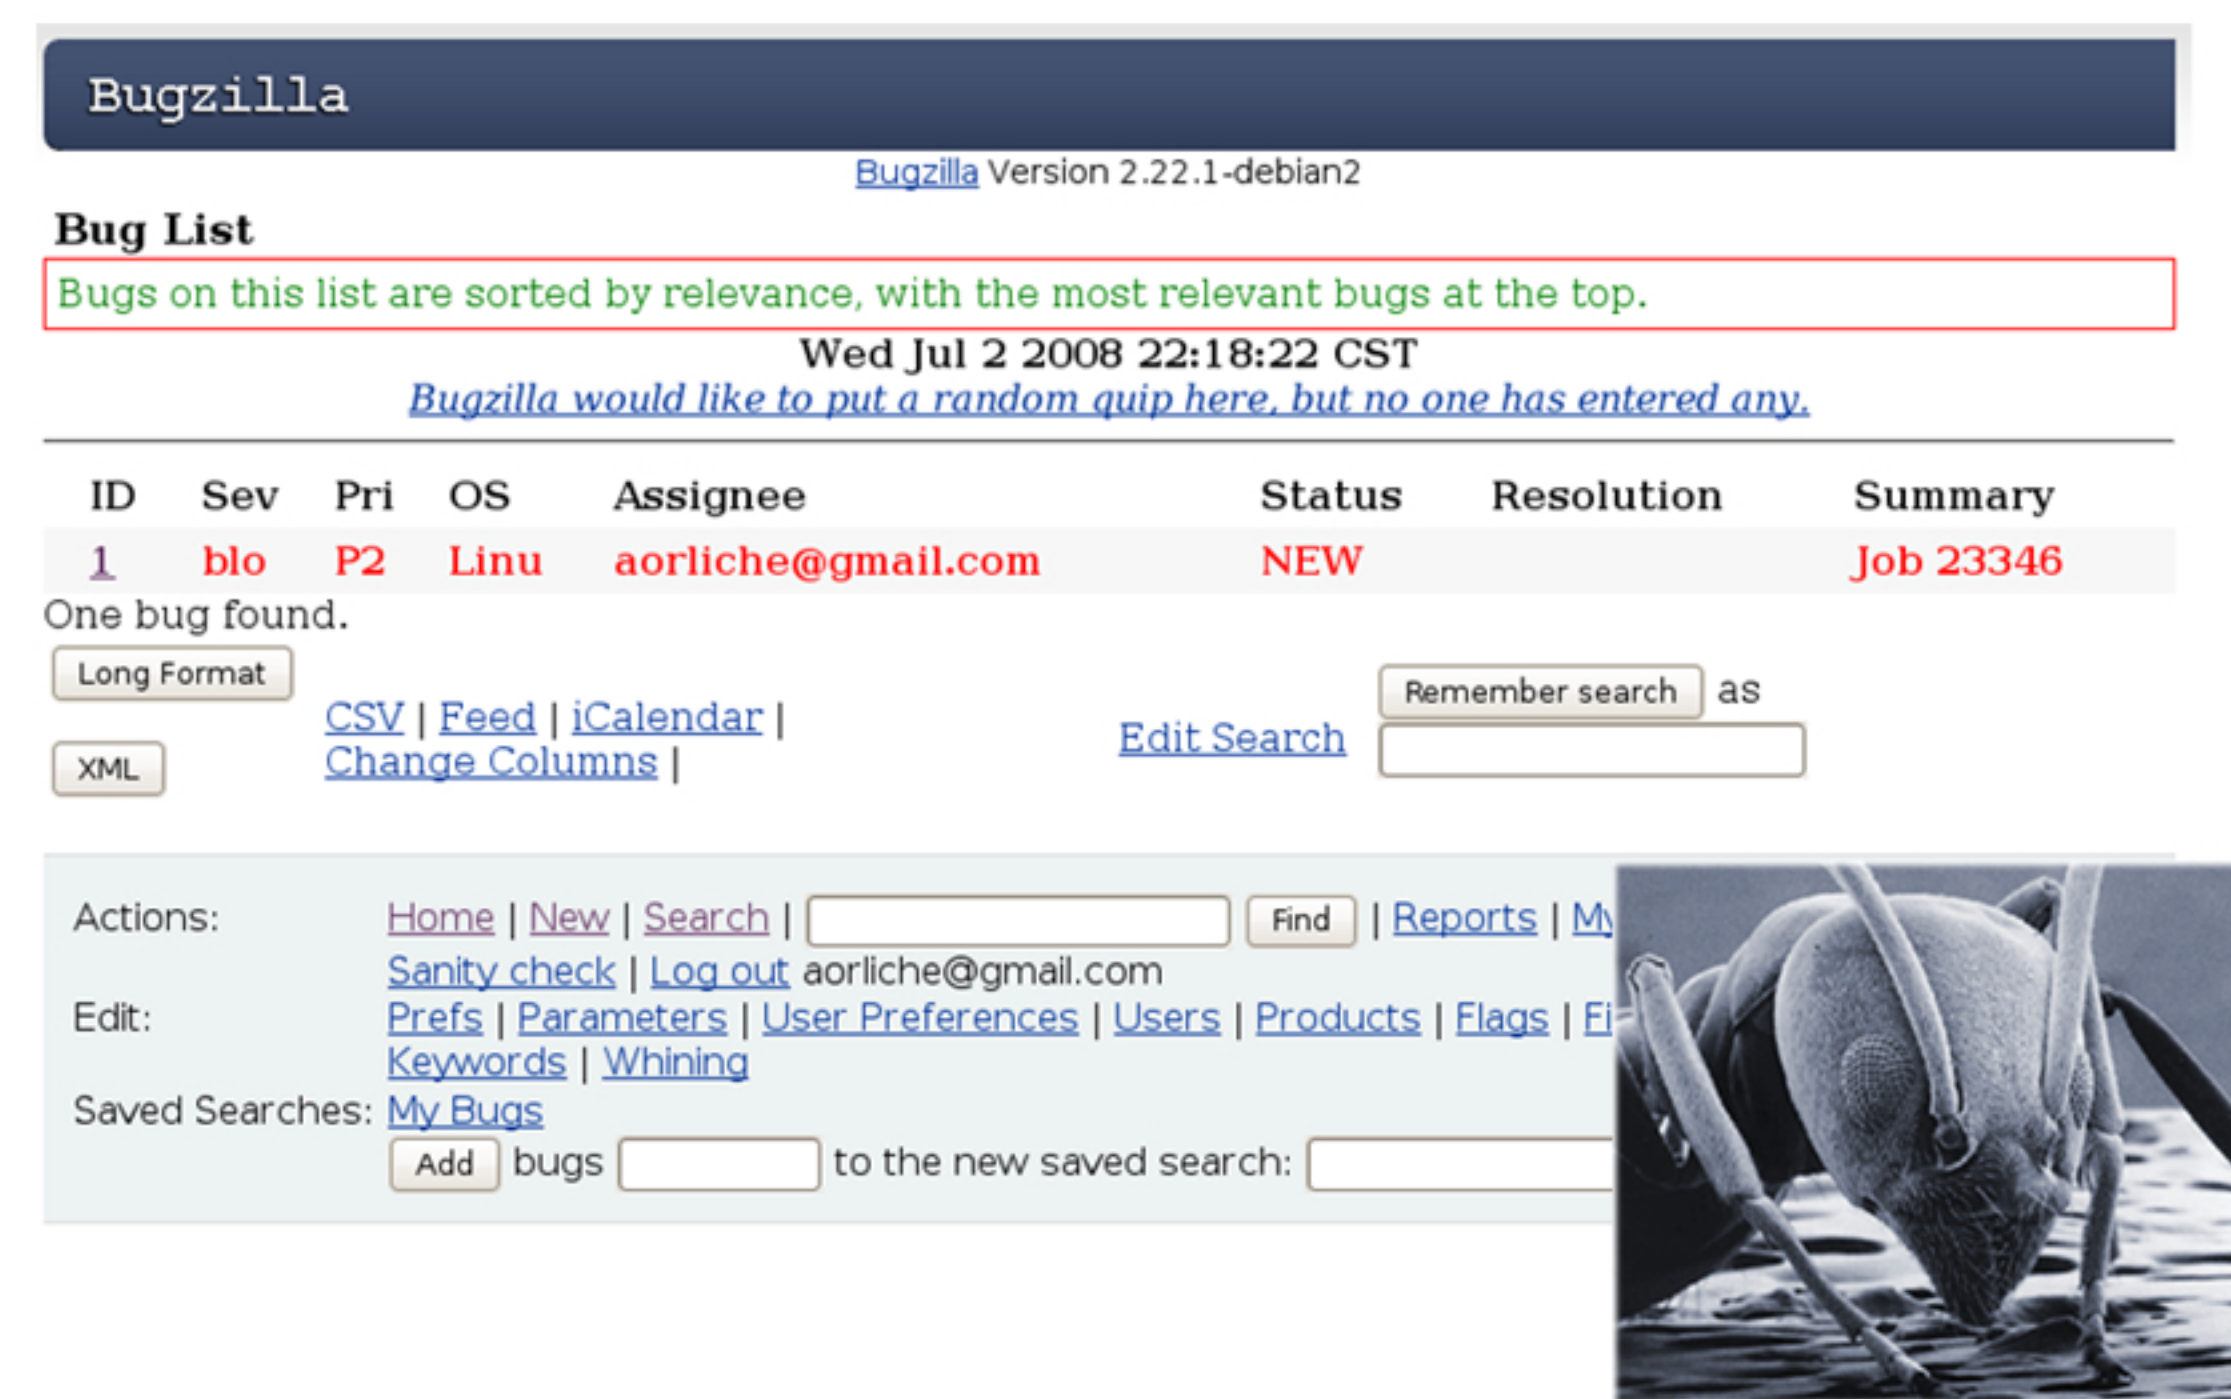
Bugzilla

Bugzilla Version 2.22.1-debian2

Bug List

Bugs on this list are sorted by relevance, with the most relevant bugs at the top.

Wed Jul 2 2008 22:18:22 CST

Bugzilla would like to put a random quip here, but no one has entered any.

| ID | Sev | Pri | OS | Assignee | Status | Resolution | Summary |
|---|---|---|---|---|---|---|---|
| 1 | blo | P2 | Linu | aorliche@gmail.com | NEW | | Job 23346 |

One bug found.

Long Format

XML

CSV | Feed | iCalendar | Change Columns |

Edit Search

Remember search as

Actions: Home | New | Search | Find | Reports | My
Sanity check | Log out aorliche@gmail.com

Edit: Prefs | Parameters | User Preferences | Users | Products | Flags | Fi
Keywords | Whining

Saved Searches: My Bugs

Add bugs to the new saved search: